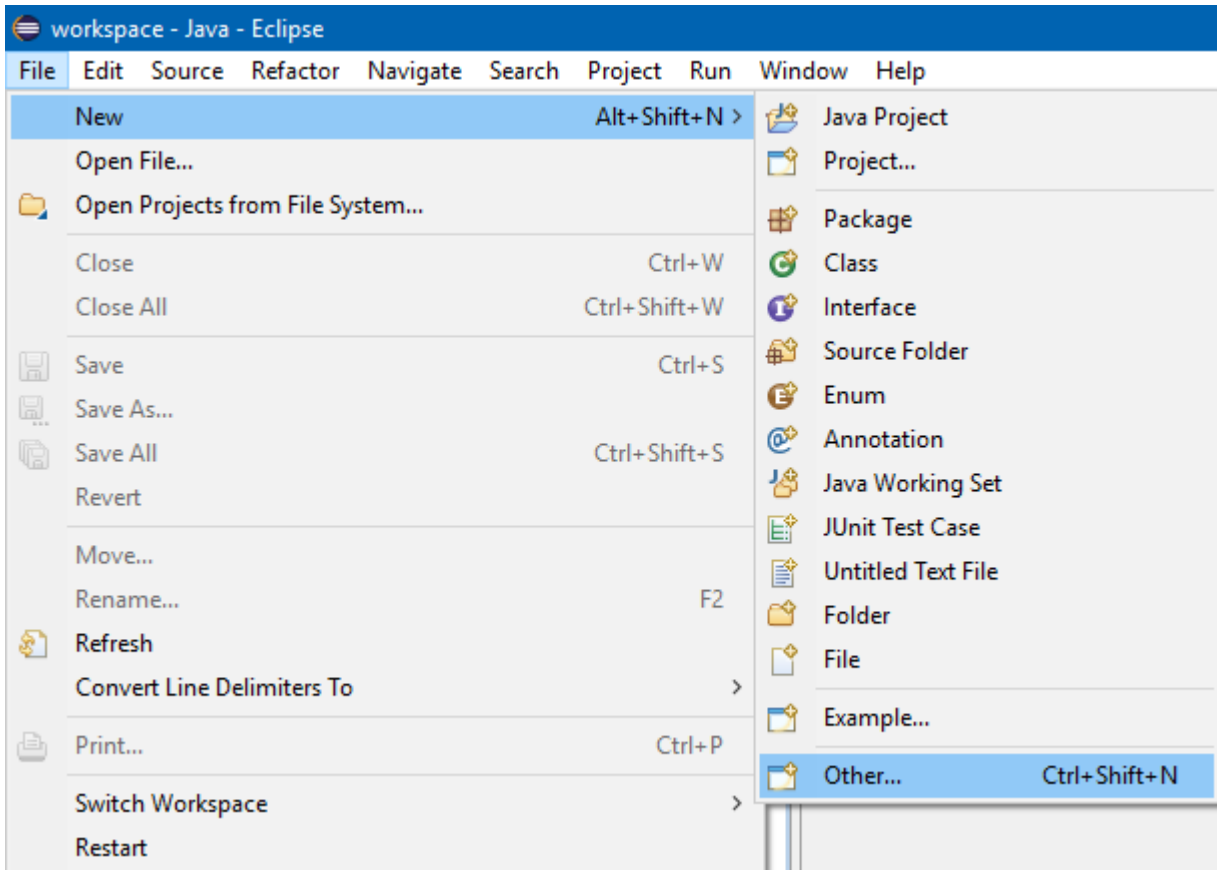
workspace - Java - Eclipse

File Edit Source Refactor Navigate Search Project Run Window Help

New Alt+Shift+N >
Open File...
Open Projects from File System...
Close Ctrl+W
Close All Ctrl+Shift+W
Save Ctrl+S
Save As...
Save All Ctrl+Shift+S
Revert
Move...
Rename... F2
Refresh
Convert Line Delimiters To >
Print... Ctrl+P
Switch Workspace >
Restart

Java Project
Project...
Package
Class
Interface
Source Folder
Enum
Annotation
Java Working Set
JUnit Test Case
Untitled Text File
Folder
File
Example...
Other... Ctrl+Shift+N